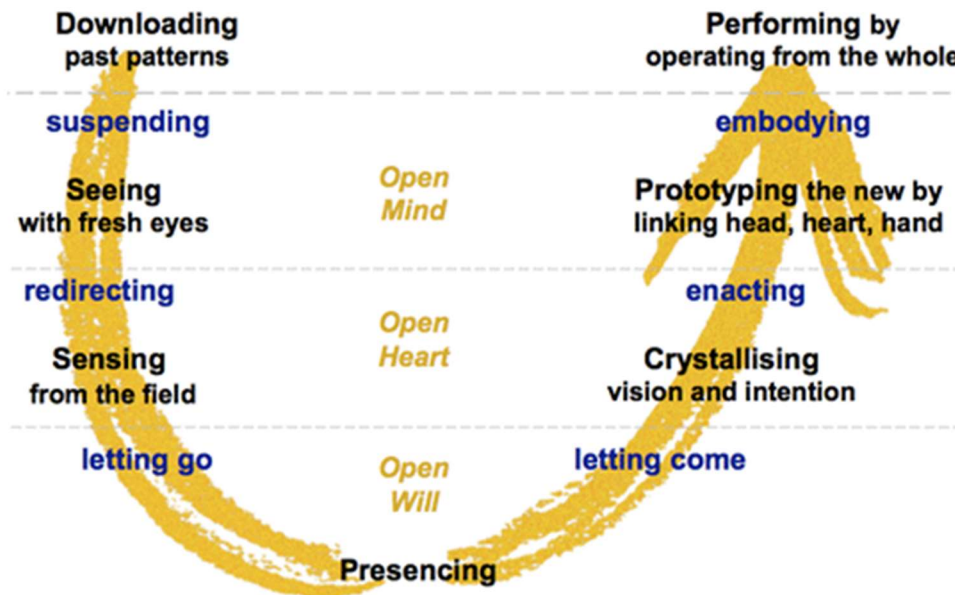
Downloading
past patterns

Performing by
operating from the whole

suspending

embodying

Seeing
with fresh eyes

Open
Mind

Prototyping the new by
linking head, heart, hand

redirecting

enacting

Open
Heart

Sensing
from the field

Crystallising
vision and intention

letting go

Open
Will

letting come

Presencing